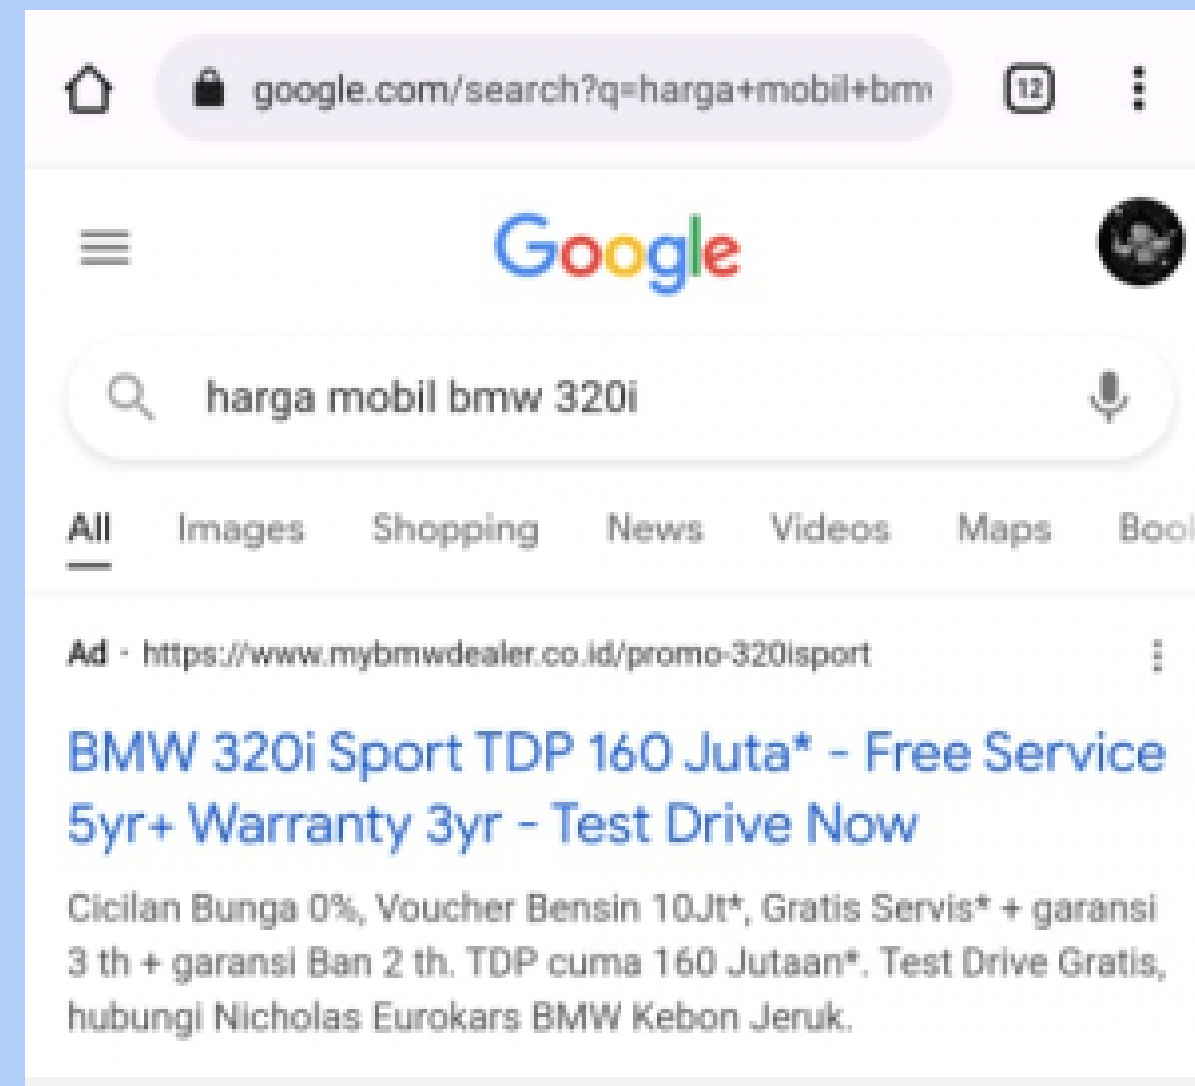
google.com/search?q=harga+mobil+bm

12

Google

harga mobil bmw 320i

All Images Shopping News Videos Maps Boo

Ad · https://www.mybmwdealer.co.id/promo-320isport

BMW 320i Sport TDP 160 Juta* - Free Service 5yr+ Warranty 3yr - Test Drive Now

Cicilan Bunga 0%, Voucher Bensin 10Jt*, Gratis Servis* + garansi 3 th + garansi Ban 2 th. TDP cuma 160 Jutaan*. Test Drive Gratis, hubungi Nicholas Eurokars BMW Kebon Jeruk.